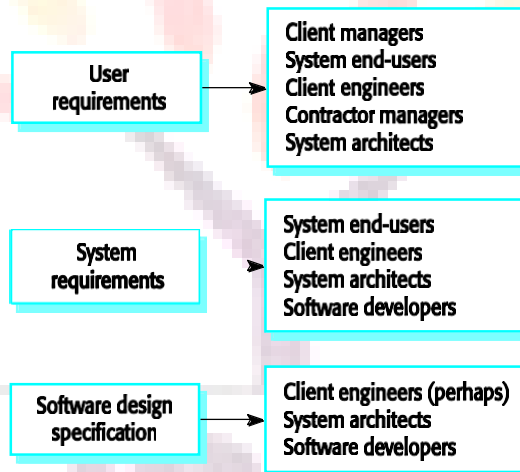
User requirements

Client managers
System end-users
Client engineers
Contractor managers
System architects

System requirements

System end-users
Client engineers
System architects
Software developers

Software design specification

Client engineers (perhaps)
System architects
Software developers